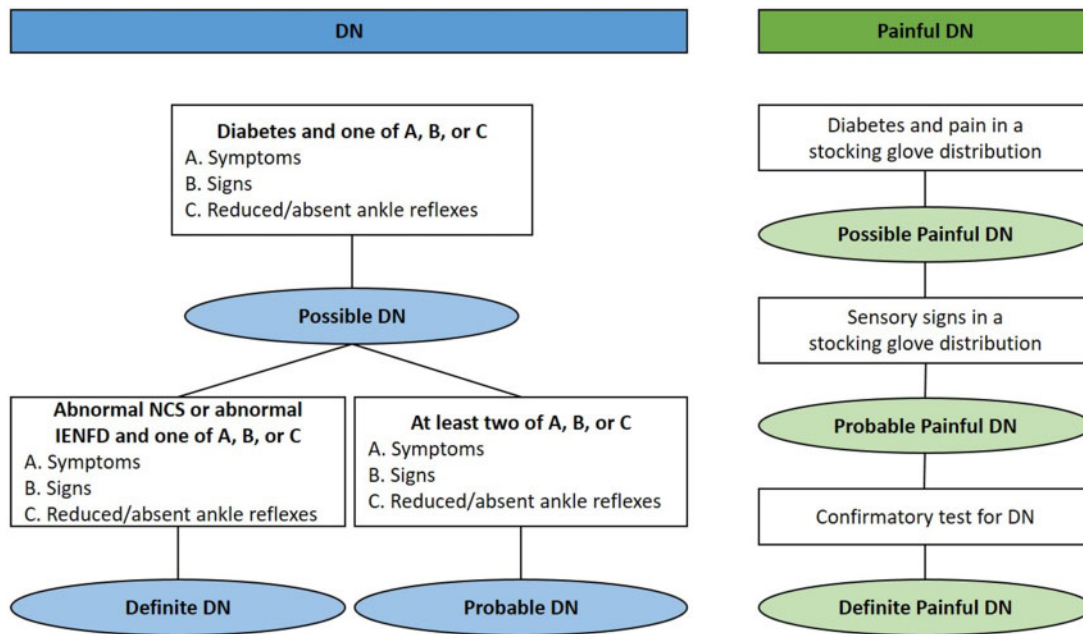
DN

Diabetes and one of A, B, or C
A. Symptoms
B. Signs
C. Reduced/absent ankle reflexes

Possible DN

Abnormal NCS or abnormal IENFD and one of A, B, or C
A. Symptoms
B. Signs
C. Reduced/absent ankle reflexes

Definite DN

At least two of A, B, or C
A. Symptoms
B. Signs
C. Reduced/absent ankle reflexes

Probable DN

Painful DN

Diabetes and pain in a stocking glove distribution

Possible Painful DN

Sensory signs in a stocking glove distribution

Probable Painful DN

Confirmatory test for DN

Definite Painful DN